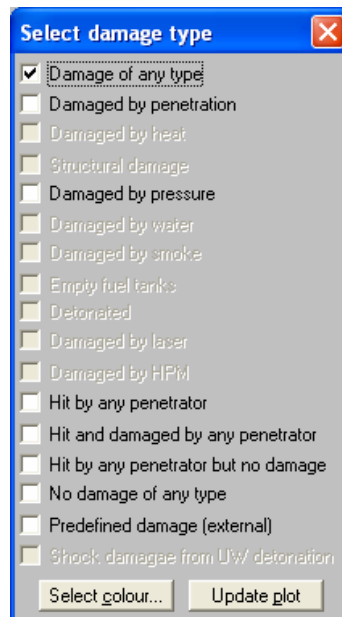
Select damage type

Damage of any type
Damaged by penetration
Damaged by heat
Structural damage
Damaged by pressure
Damaged by water
Damaged by smoke
Empty fuel tanks
Detonated
Damaged by laser
Damaged by HPM
Hit by any penetrator
Hit and damaged by any penetrator
Hit by any penetrator but no damage
No damage of any type
Predefined damage (external)
Shock damagae from UW detonation

Select colour...
Update plot